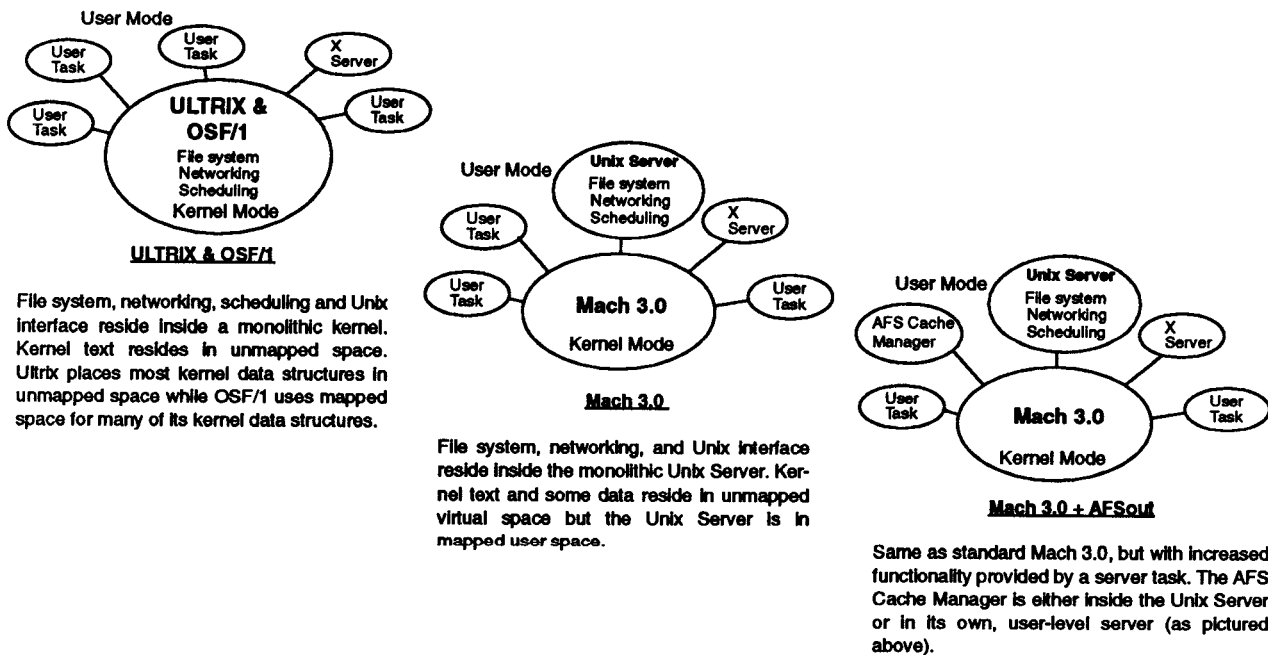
User Mode

User Task

User Task

X Server

User Task

User Task

ULTRIX & OSF/1

File system
Networking
Scheduling

Kernel Mode

ULTRIX & OSF/1

File system, networking, scheduling and Unix interface reside inside a monolithic kernel. Kernel text resides in unmapped space. Ultrix places most kernel data structures in unmapped space while OSF/1 uses mapped space for many of its kernel data structures.

User Mode

Unix Server
File system
Networking
Scheduling

User Task

X Server

User Task

User Task

Mach 3.0

Kernel Mode

Mach 3.0

File system, networking, and Unix interface reside inside the monolithic Unix Server. Kernel text and some data reside in unmapped virtual space but the Unix Server is in mapped user space.

User Mode

Unix Server
File system
Networking
Scheduling

AFS Cache Manager

X Server

User Task

User Task

Mach 3.0

Kernel Mode

Mach 3.0 + AFSout

Same as standard Mach 3.0, but with increased functionality provided by a server task. The AFS Cache Manager is either inside the Unix Server or in its own, user-level server (as pictured above).